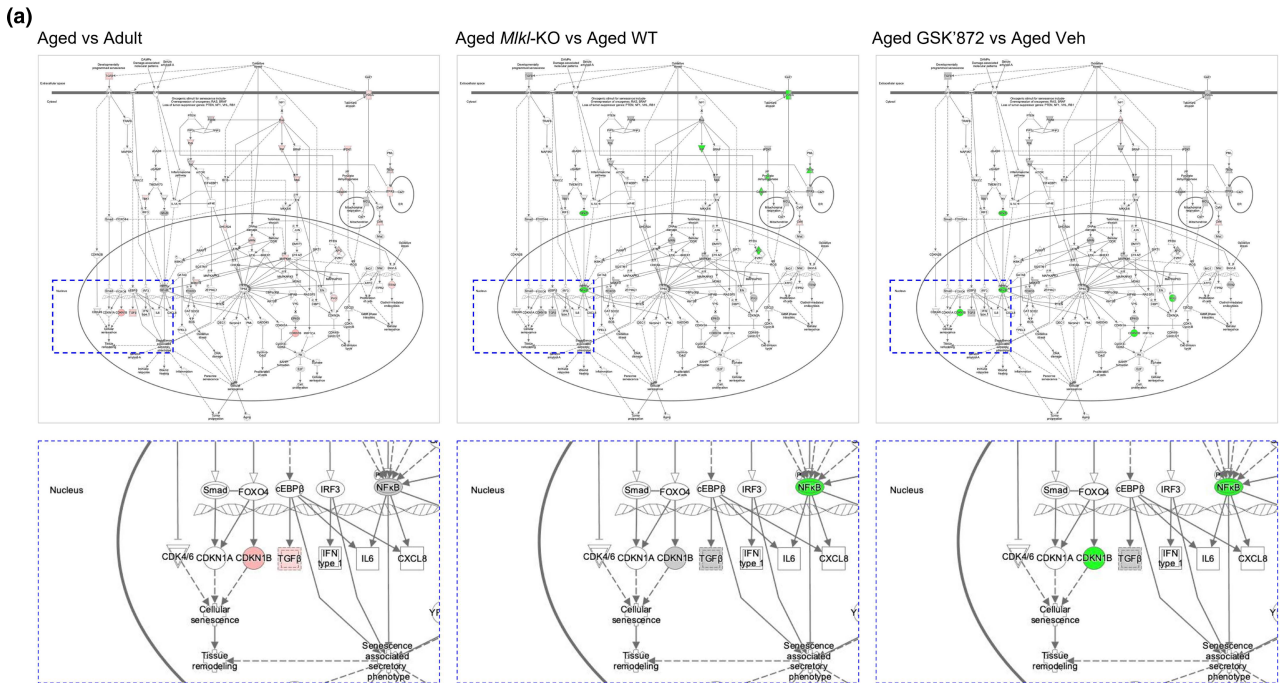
(a)

Aged vs Adult

Aged *Mlkl*-KO vs Aged WT

Aged GSK'872 vs Aged Veh

Extracellular space

Cytosol

Oncogenic stimuli for senescence include: Overexpression of oncogenes; RAS, BRAF; Loss of tumor suppressor genes; PTEN, NF1, VHL, RB1

Nucleus

Nucleus

Smad

FOXO4

cEBPβ

IRF3

NFκB

CDK4/6

CDKN1A

CDKN1B

TGFβ

IFN type 1

IL6

CXCL8

Cellular senescence

Tissue remodeling

Senescence associated secretory phenotype

Nucleus

Smad

FOXO4

cEBPβ

IRF3

NFκB

CDK4/6

CDKN1A

CDKN1B

TGFβ

IFN type 1

IL6

CXCL8

Cellular senescence

Tissue remodeling

Senescence associated secretory phenotype

Nucleus

Smad

FOXO4

cEBPβ

IRF3

NFκB

CDK4/6

CDKN1A

CDKN1B

TGFβ

IFN type 1

IL6

CXCL8

Cellular senescence

Tissue remodeling

Senescence associated secretory phenotype